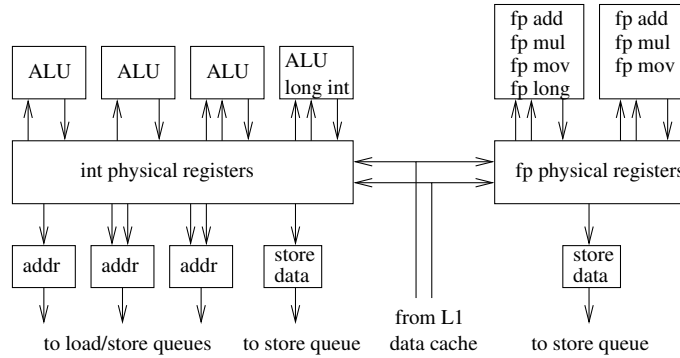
ALU
ALU
ALU
ALU
long int
fp add
fp mul
fp mov
fp long
fp add
fp mul
fp mov
int physical registers
fp physical registers
addr
addr
addr
store
data
store
data
to load/store queues
to store queue
from L1
data cache
to store queue